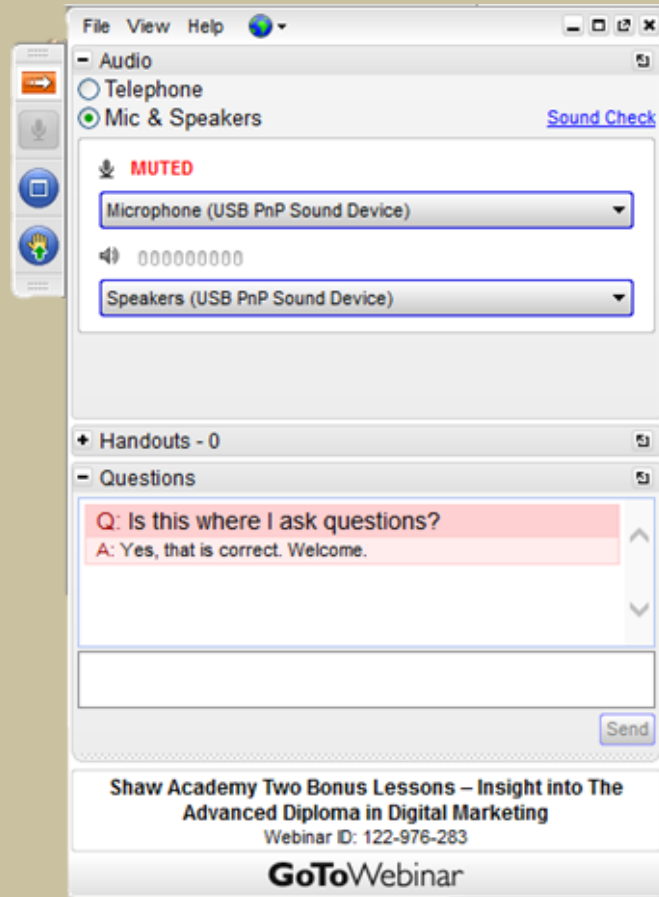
File View Help

Audio

Telephone

Mic & Speakers

Sound Check

MUTED

Microphone (USB PnP Sound Device)

Speakers (USB PnP Sound Device)

Handouts - 0

Questions

Q: Is this where I ask questions?

A: Yes, that is correct. Welcome.

Send

Shaw Academy Two Bonus Lessons – Insight into The Advanced Diploma in Digital Marketing

Webinar ID: 122-976-283

GoToWebinar